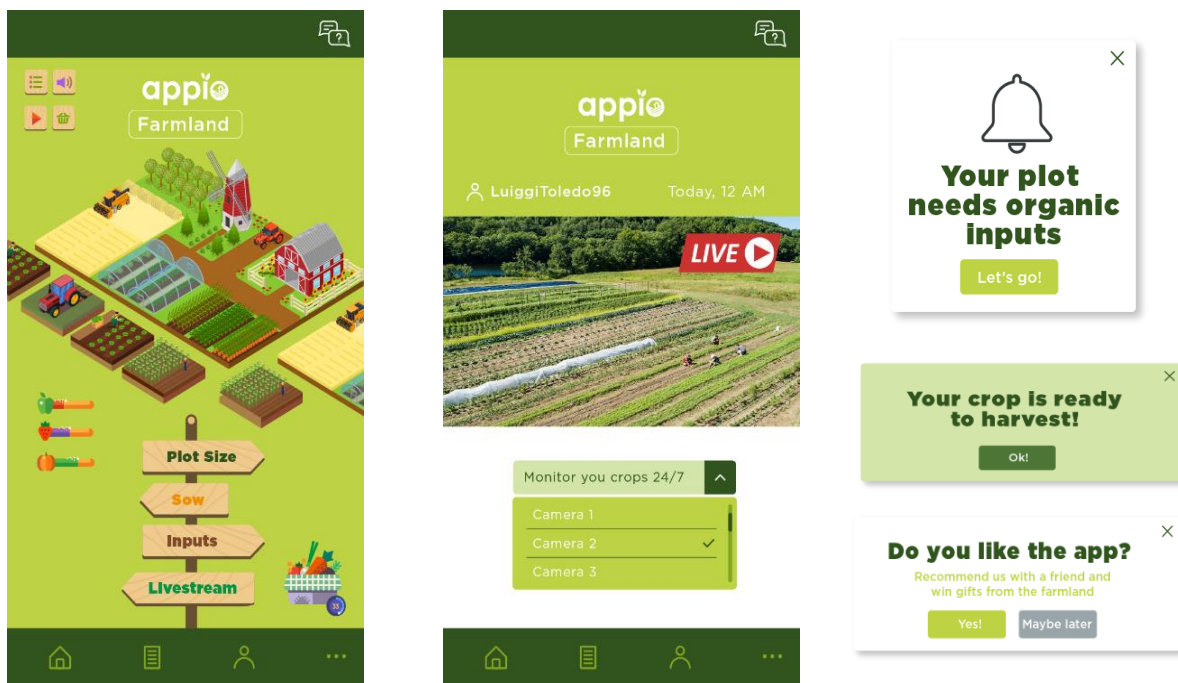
appio
Farmland

Plot Size
Sow
Inputs
Livestream

33

appio
Farmland

LuiggiToledo96
Today, 12 AM

LIVE

Monitor you crops 24/7
Camera 1
Camera 2
Camera 3

Your plot needs organic inputs
Let's go!

Your crop is ready to harvest!
Ok!

Do you like the app?
Recommend us with a friend and win gifts from the farmland
Yes!
Maybe later